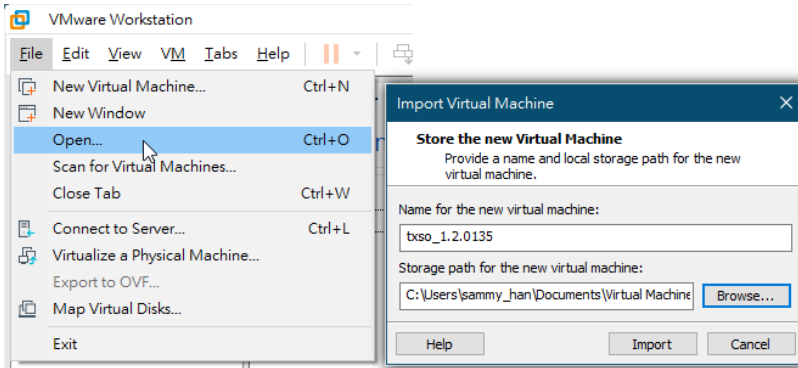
VMware Workstation

File Edit View VM Tabs Help

New Virtual Machine... Ctrl+N
New Window
Open... Ctrl+O
Scan for Virtual Machines...
Close Tab Ctrl+W
Connect to Server... Ctrl+L
Virtualize a Physical Machine...
Export to OVF...
Map Virtual Disks...
Exit

Import Virtual Machine

Store the new Virtual Machine
Provide a name and local storage path for the new virtual machine.

Name for the new virtual machine:
txso_1.2.0135

Storage path for the new virtual machine:
C:\Users\sammy_han\Documents\Virtual Machine

Browse...

Help
Import
Cancel